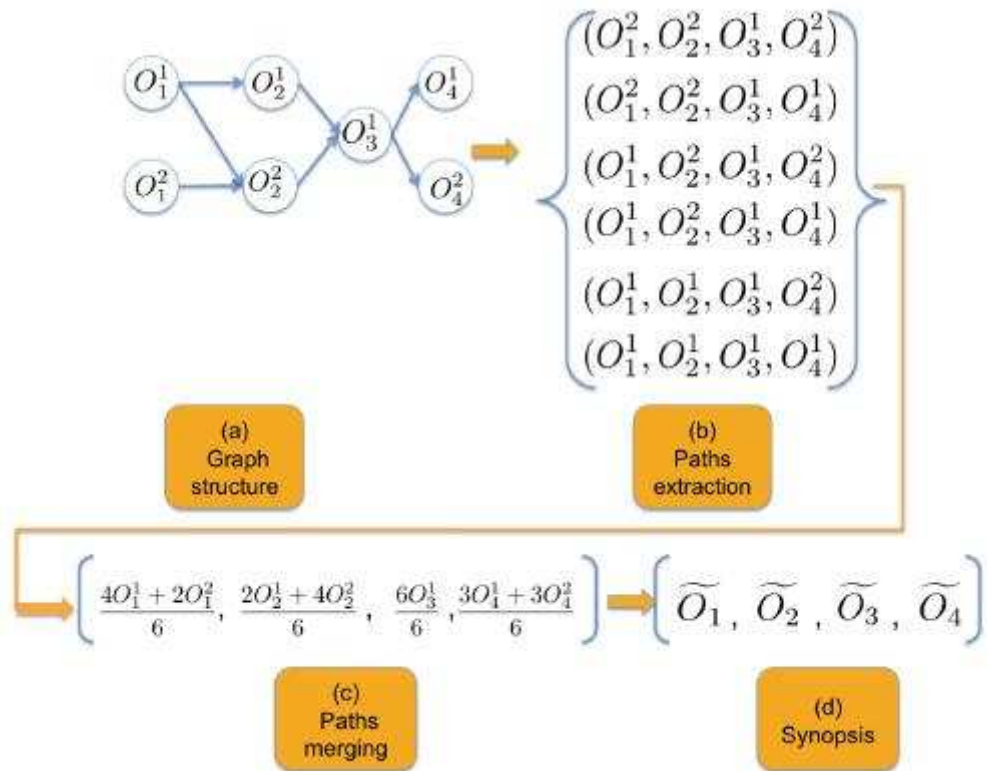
$O_1^1$ $O_2^1$ $O_1^2$ $O_2^2$ $O_3^1$ $O_4^1$ $O_4^2$

$(O_1^2, O_2^2, O_3^1, O_4^2)$
$(O_1^2, O_2^2, O_3^1, O_4^1)$
$(O_1^1, O_2^2, O_3^1, O_4^2)$
$(O_1^1, O_2^2, O_3^1, O_4^1)$
$(O_1^1, O_2^1, O_3^1, O_4^2)$
$(O_1^1, O_2^1, O_3^1, O_4^1)$

(a)
Graph structure

(b)
Paths extraction

$\frac{4O_1^1 + 2O_1^2}{6}$, $\frac{2O_2^1 + 4O_2^2}{6}$, $\frac{6O_3^1}{6}$, $\frac{3O_4^1 + 3O_4^2}{6}$

$\widetilde{O_1}$, $\widetilde{O_2}$, $\widetilde{O_3}$, $\widetilde{O_4}$

(c)
Paths merging

(d)
Synopsis